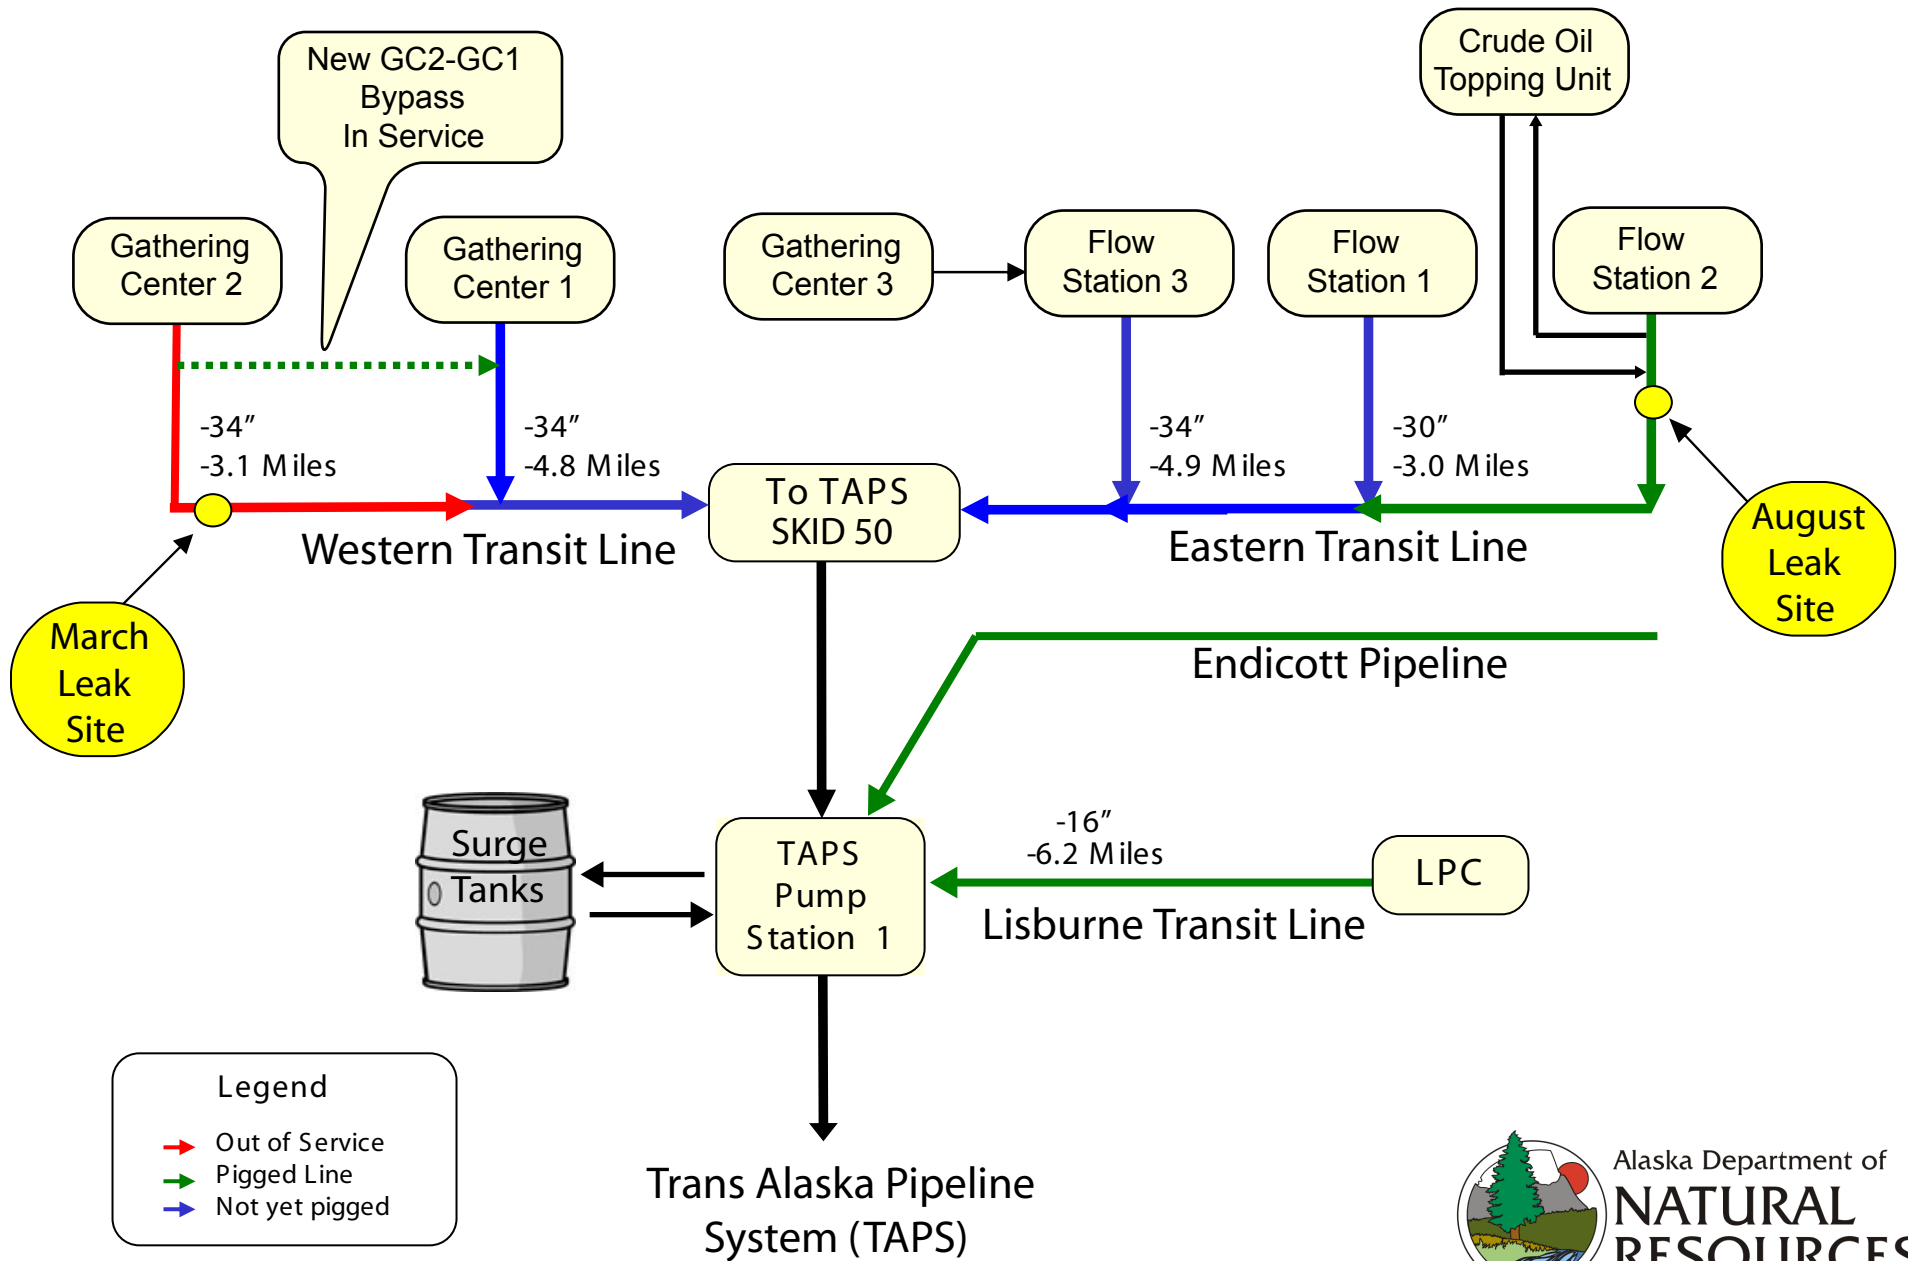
New GC2-GC1 Bypass In Service

Crude Oil Topping Unit

Gathering Center 2

Gathering Center 1

Gathering Center 3

Flow Station 3

Flow Station 1

Flow Station 2

-34″
-3.1 Miles

-34″
-4.8 Miles

-34″
-4.9 Miles

-30″
-3.0 Miles

To TAPS SKID 50

Western Transit Line

Eastern Transit Line

August Leak Site

March Leak Site

Endicott Pipeline

Surge Tanks

TAPS Pump Station 1

-16″
-6.2 Miles

LPC

Lisburne Transit Line

Legend
Out of Service
Pigged Line
Not yet pigged

Trans Alaska Pipeline System (TAPS)

Alaska Department of NATURAL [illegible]